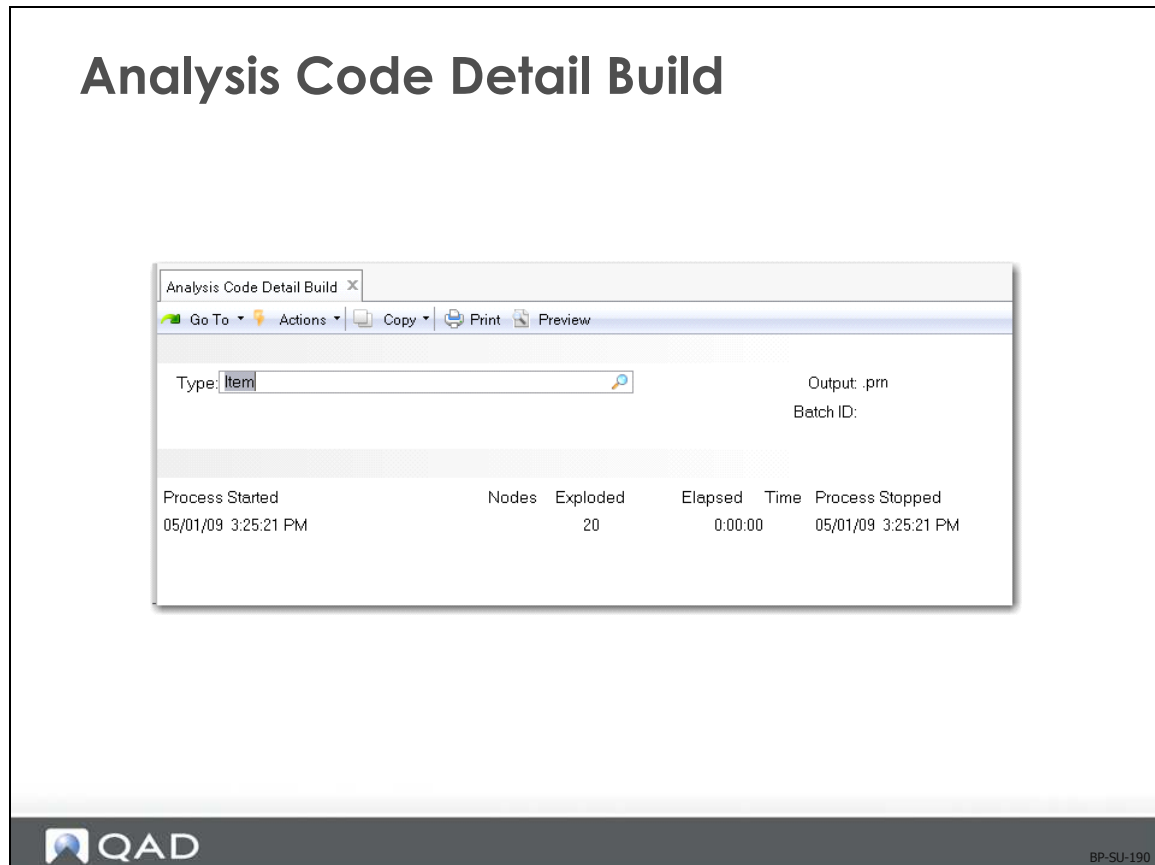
Analysis Code Detail Build

Analysis Code Detail Build ×

Go To ▾ Actions ▾ Copy ▾ Print Preview

Type: Item

Output: .prn

Batch ID:

| Process Started | Nodes Exploded | Elapsed Time | Process Stopped |
|---|---|---|---|
| 05/01/09 3:25:21 PM | 20 | 0:00:00 | 05/01/09 3:25:21 PM |

QAD

BP-SU-190